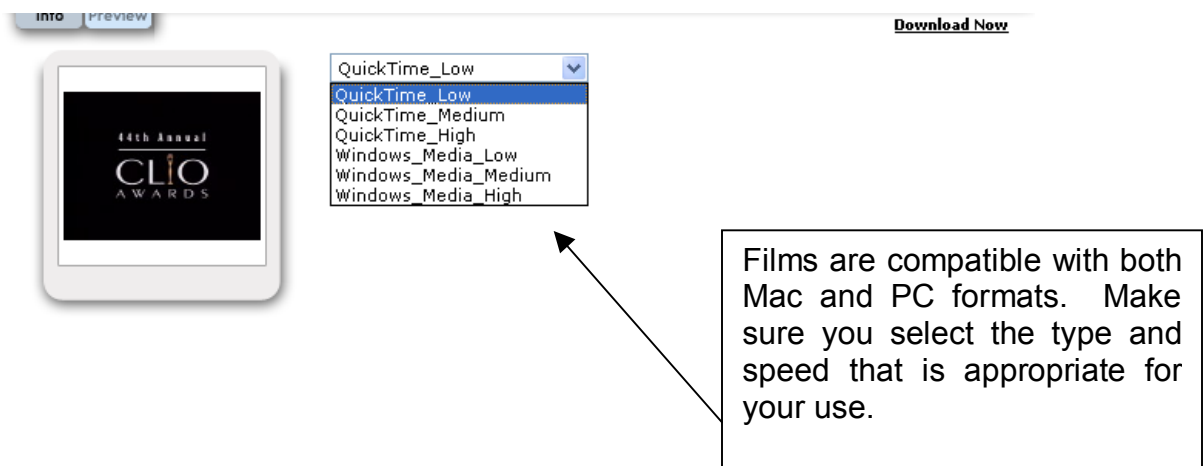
Info Preview

Download Now

44th Annual
CLIO
AWARDS

QuickTime_Low
QuickTime_Low
QuickTime_Medium
QuickTime_High
Windows_Media_Low
Windows_Media_Medium
Windows_Media_High

Films are compatible with both Mac and PC formats. Make sure you select the type and speed that is appropriate for your use.